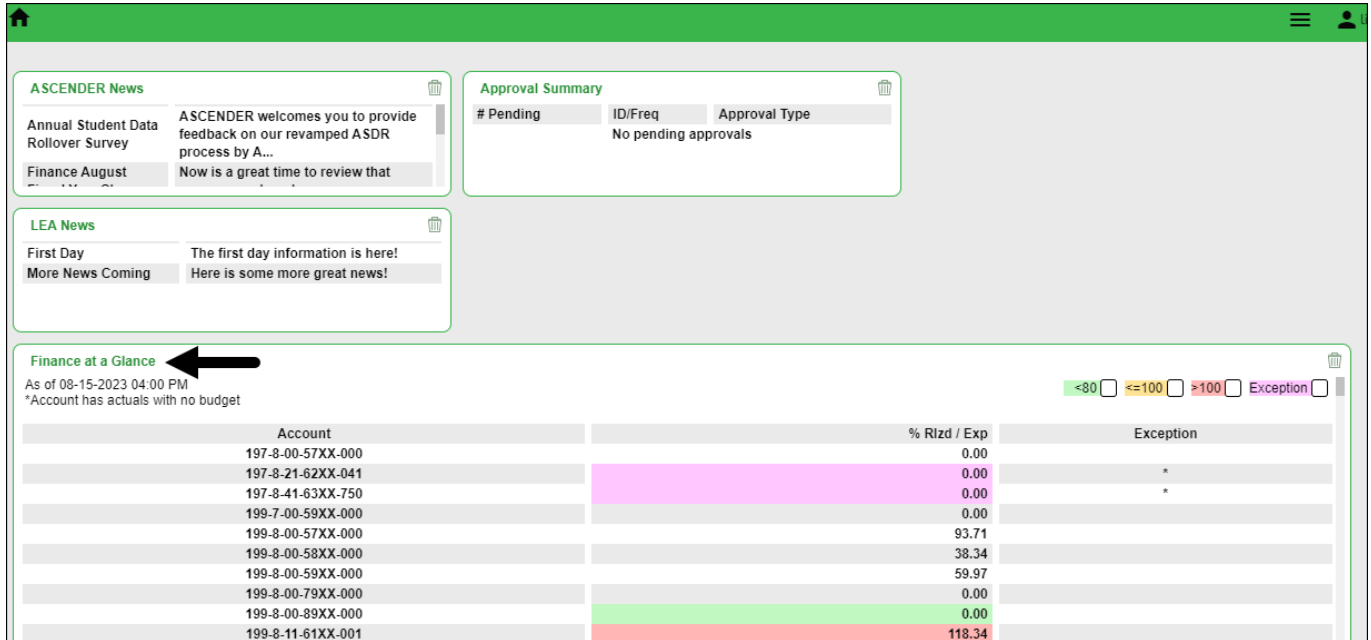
ASCENDER News

| | |
|---|---|
| Annual Student Data Rollover Survey | ASCENDER welcomes you to provide feedback on our revamped ASDR process by A... |
| Finance August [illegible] | Now is a great time to review that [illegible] |

Approval Summary

| # Pending | ID/Freq | Approval Type |
|---|---|---|
| | No pending approvals | |

LEA News

| | |
|---|---|
| First Day | The first day information is here! |
| More News Coming | Here is some more great news! |

Finance at a Glance

As of 08-15-2023 04:00 PM
*Account has actuals with no budget

<80 <=100 >100 Exception

| Account | % Rlzd / Exp | Exception |
|---|---|---|
| 197-8-00-57XX-000 | 0.00 | |
| 197-8-21-62XX-041 | 0.00 | * |
| 197-8-41-63XX-750 | 0.00 | * |
| 199-7-00-59XX-000 | 0.00 | |
| 199-8-00-57XX-000 | 93.71 | |
| 199-8-00-58XX-000 | 38.34 | |
| 199-8-00-59XX-000 | 59.97 | |
| 199-8-00-79XX-000 | 0.00 | |
| 199-8-00-89XX-000 | 0.00 | |
| 199-8-11-61XX-001 | 118.34 | |